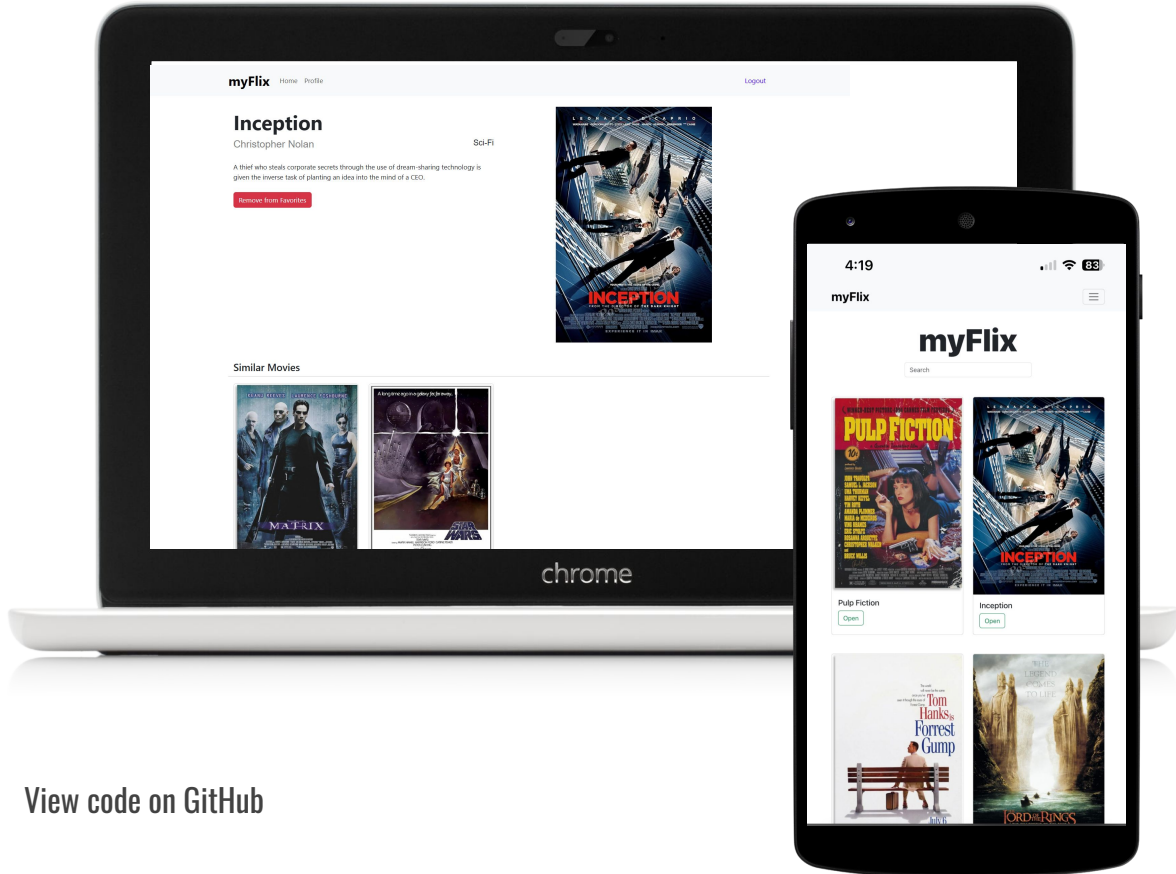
myFlix Home Profile Logout

Inception
Christopher Nolan
Sci-Fi

A thief who steals corporate secrets through the use of dream-sharing technology is given the inverse task of planting an idea into the mind of a CEO.

Remove from Favorites

LEONARDO DICAPRIO
INCEPTION

Similar Movies

MATRIX

A long time ago in a galaxy far, far away....
STAR WARS

chrome

4:19
83

myFlix

myFlix

Search

PULP FICTION

Pulp Fiction
Open

INCEPTION

Inception
Open

Tom Hanks is Forrest Gump

THE LEGEND COMES TO LIFE
THE LORD OF THE RINGS

View code on GitHub